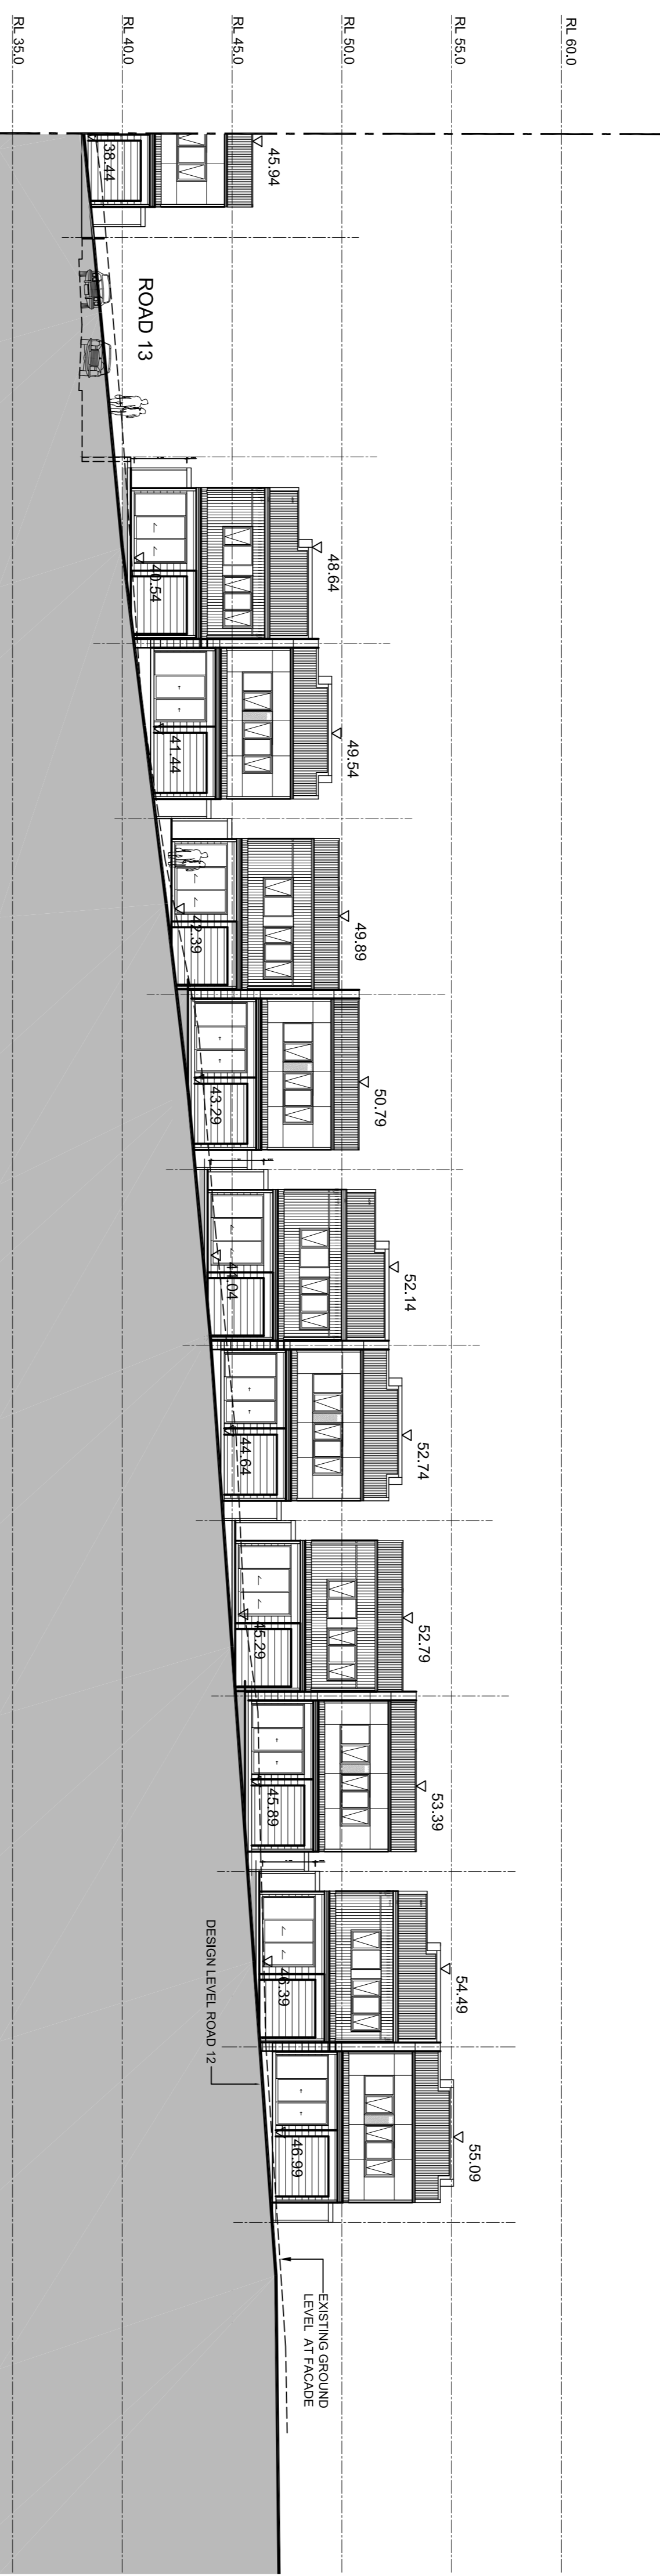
RL 35.0
RL 40.0
RL 45.0
RL 50.0
RL 55.0
RL 60.0

38.44
45.94
ROAD 13
40.54
48.64
41.44
49.54
42.39
49.89
43.29
50.79
44.04
52.14
44.64
52.74
45.29
52.79
45.89
53.39
DESIGN LEVEL ROAD 12
46.39
54.49
46.99
55.09
EXISTING GROUND LEVEL AT FACADE